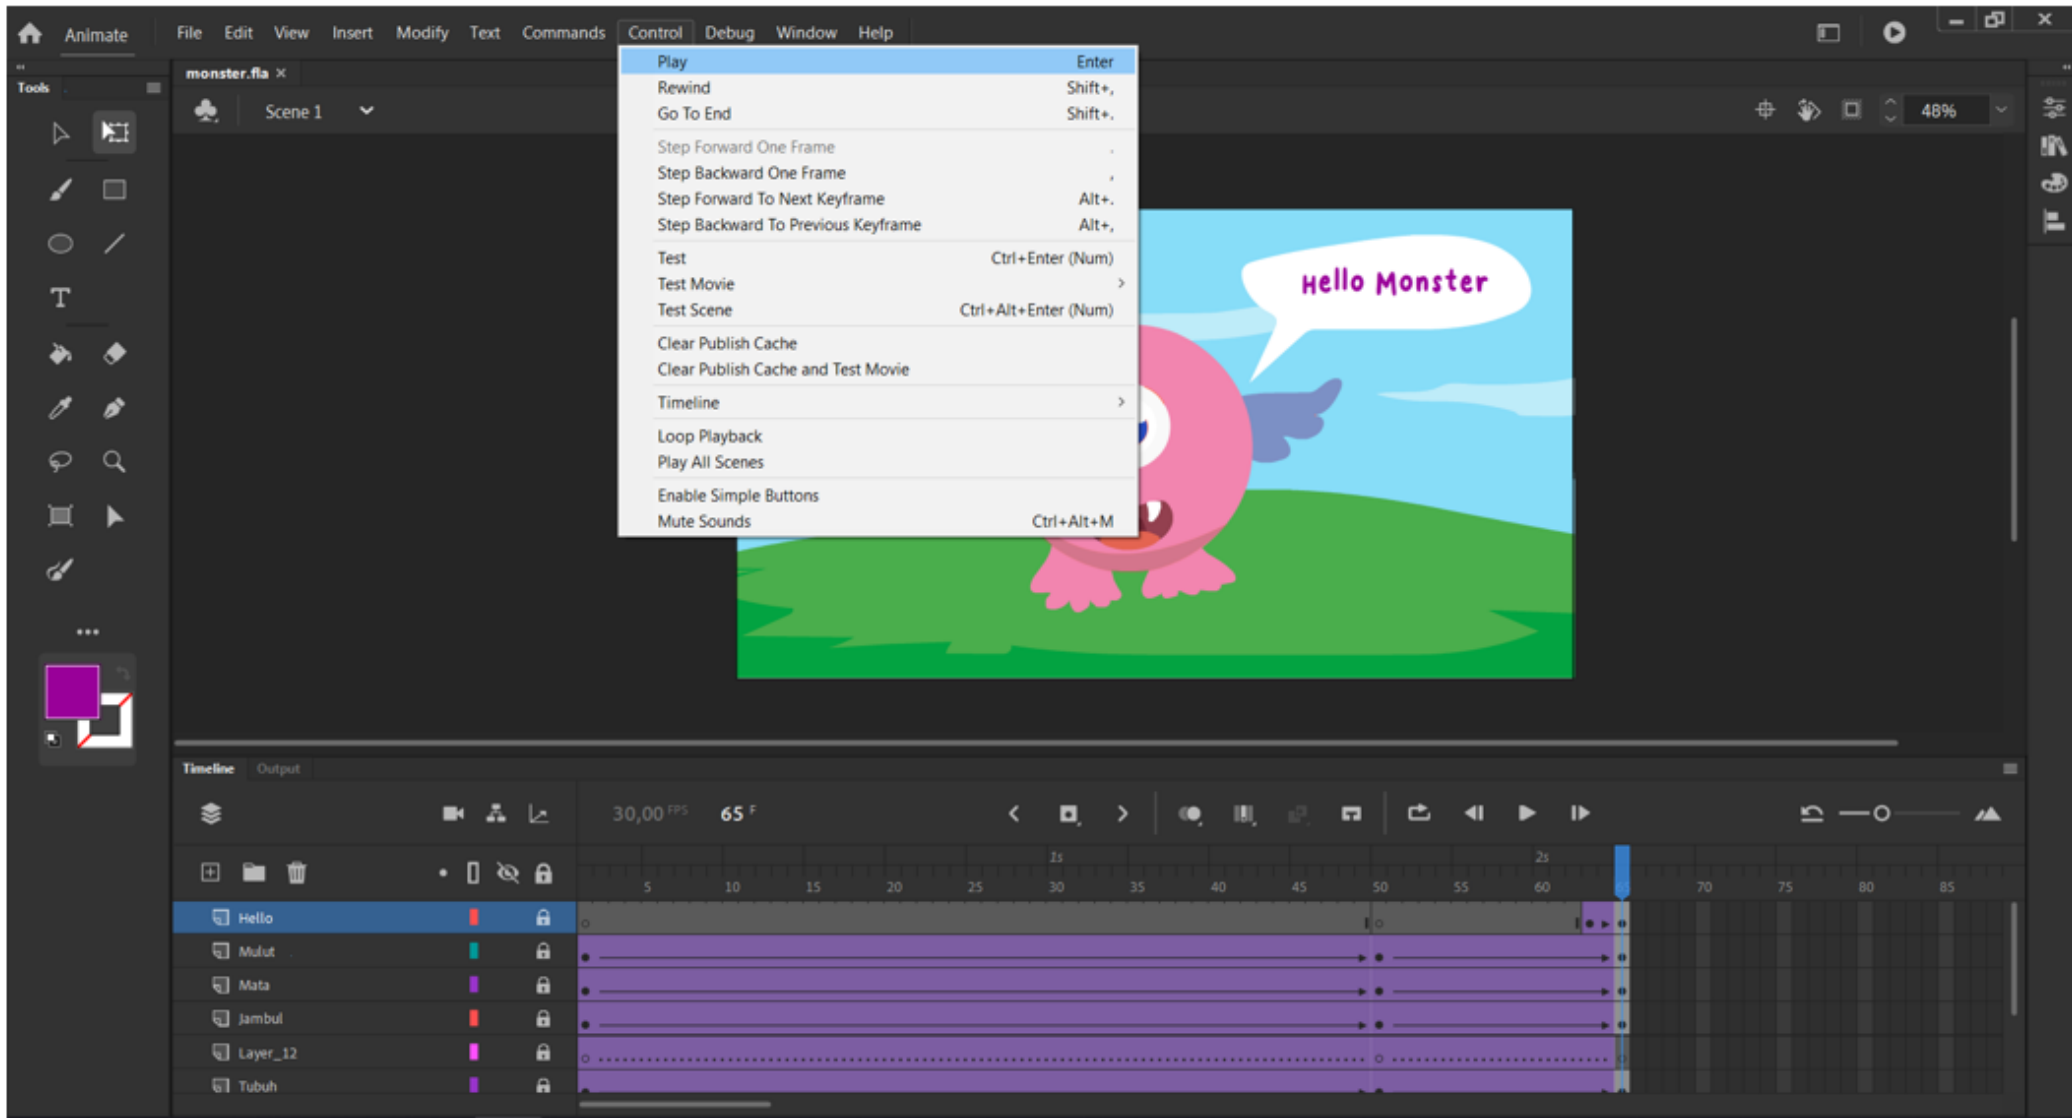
Animate File Edit View Insert Modify Text Commands Control Debug Window Help

monster.fla ×

Tools

Scene 1

48%

Play Enter
Rewind Shift+,
Go To End Shift+.
Step Forward One Frame .
Step Backward One Frame ,
Step Forward To Next Keyframe Alt+.
Step Backward To Previous Keyframe Alt+,
Test Ctrl+Enter (Num)
Test Movie
Test Scene Ctrl+Alt+Enter (Num)
Clear Publish Cache
Clear Publish Cache and Test Movie
Timeline
Loop Playback
Play All Scenes
Enable Simple Buttons
Mute Sounds Ctrl+Alt+M

Hello Monster

Timeline Output

30,00 FPS 65 F

1s 2s
5 10 15 20 25 30 35 40 45 50 55 60 70 75 80 85

Hello
Mulut
Mata
Jambul
Layer_12
Tubuh